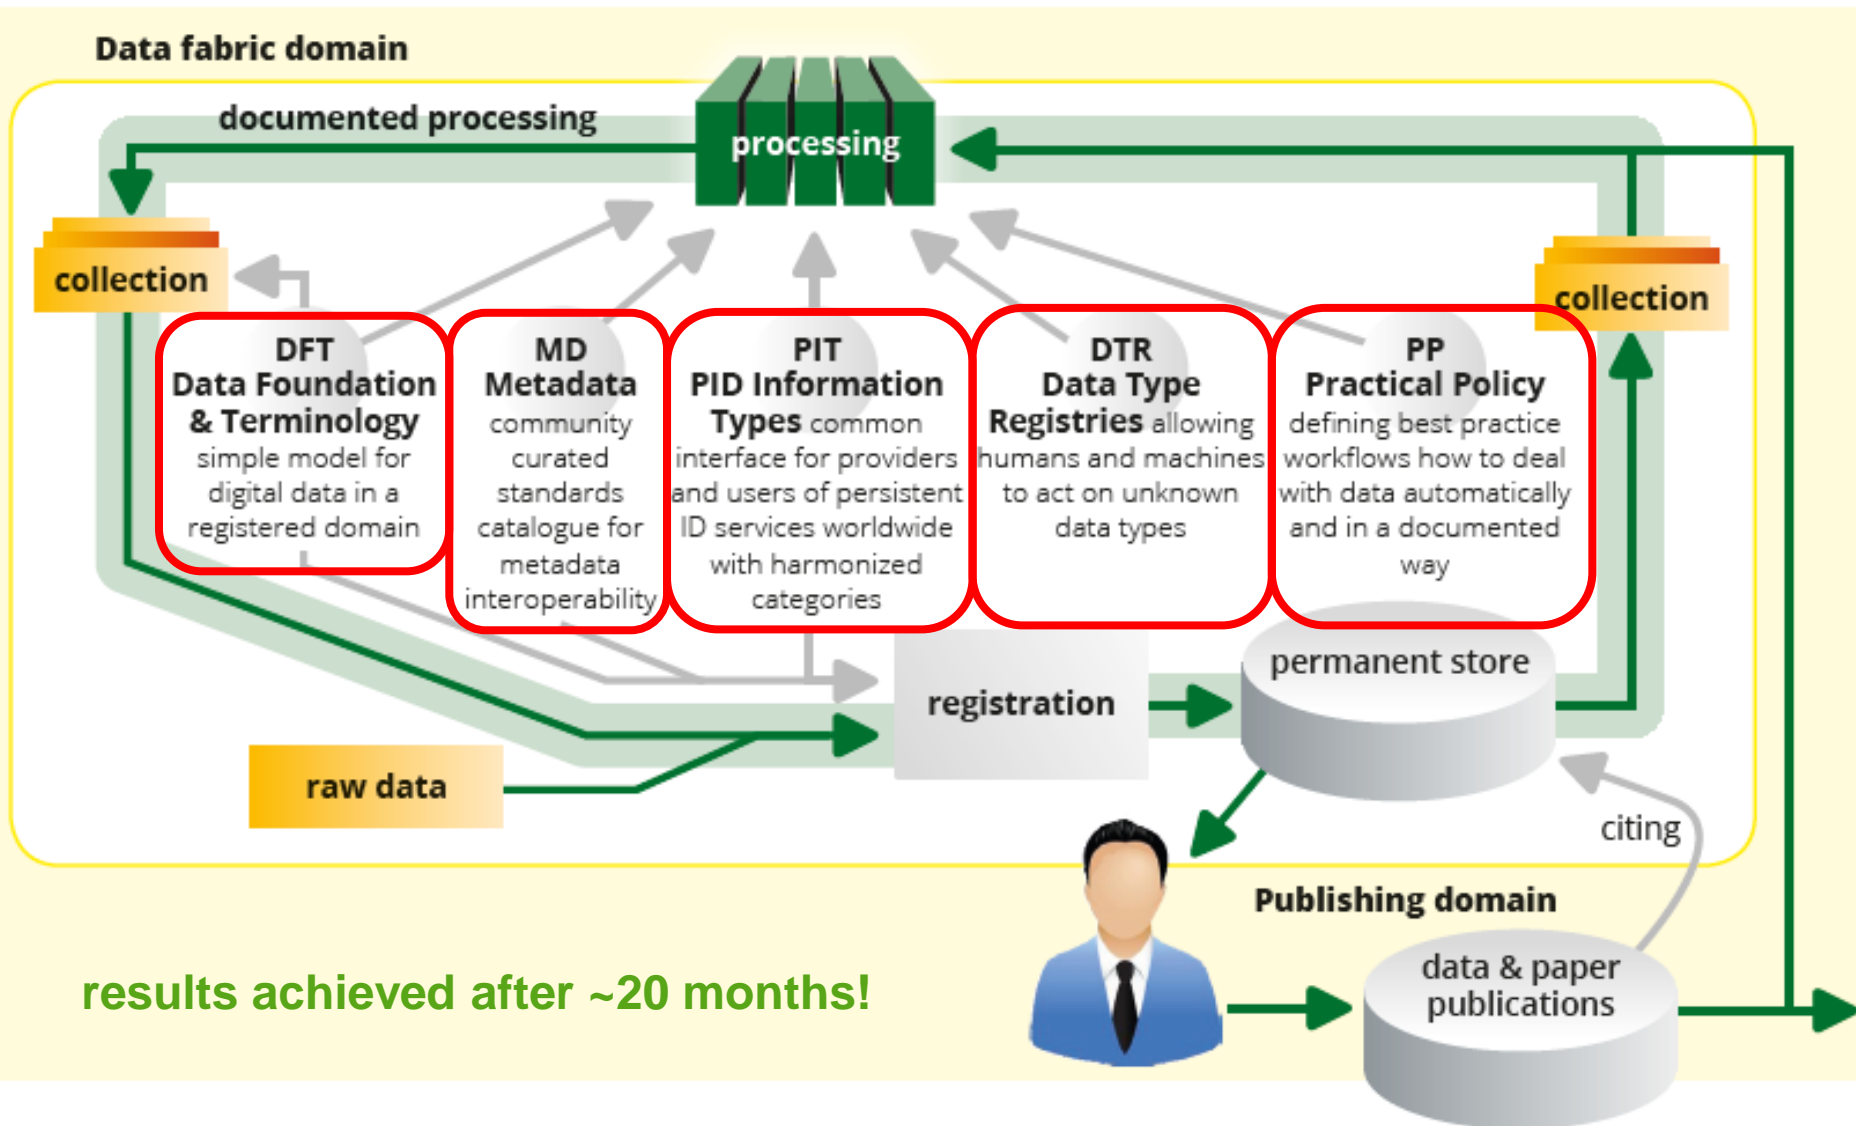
Data fabric domain

documented processing

processing

collection

collection

DFT
Data Foundation & Terminology simple model for digital data in a registered domain

MD
Metadata community curated standards catalogue for metadata interoperability

PIT
PID Information Types common interface for providers and users of persistent ID services worldwide with harmonized categories

DTR
Data Type Registries allowing humans and machines to act on unknown data types

PP
Practical Policy defining best practice workflows how to deal with data automatically and in a documented way

permanent store

registration

raw data

citing

Publishing domain

results achieved after ~20 months!

data & paper publications